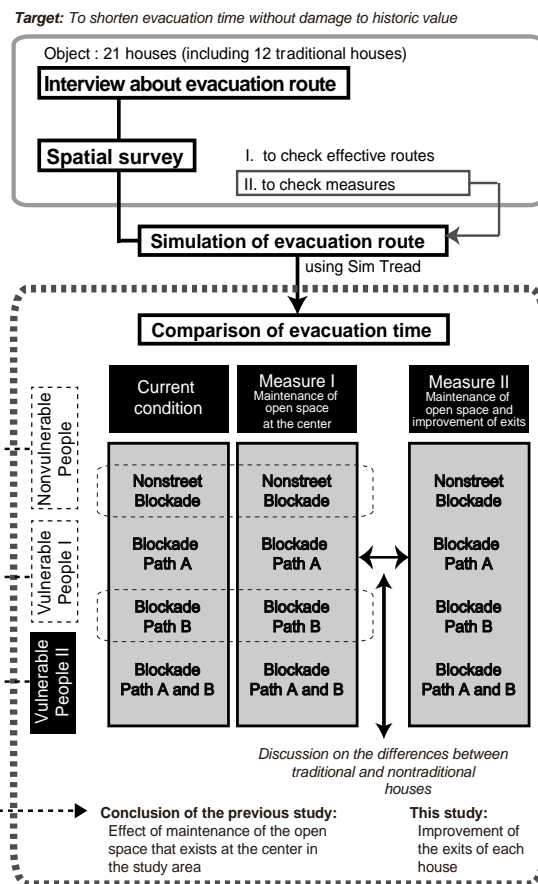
Target: To shorten evacuation time without damage to historic value

Object : 21 houses (including 12 traditional houses)

Interview about evacuation route

Spatial survey

I. to check effective routes

II. to check measures

Simulation of evacuation route

using Sim Tread

Comparison of evacuation time

Current condition

Measure I
Maintenance of open space at the center

Measure II
Maintenance of open space and improvement of exits

Nonvulnerable People

Vulnerable People I

Vulnerable People II

| Current condition | Measure I | Measure II |
|---|---|---|
| Nonstreet Blockade | Nonstreet Blockade | Nonstreet Blockade |
| Blockade Path A | Blockade Path A | Blockade Path A |
| Blockade Path B | Blockade Path B | Blockade Path B |
| Blockade Path A and B | Blockade Path A and B | Blockade Path A and B |

Discussion on the differences between traditional and nontraditional houses

Conclusion of the previous study:
Effect of maintenance of the open space that exists at the center in the study area

This study:
Improvement of the exits of each house